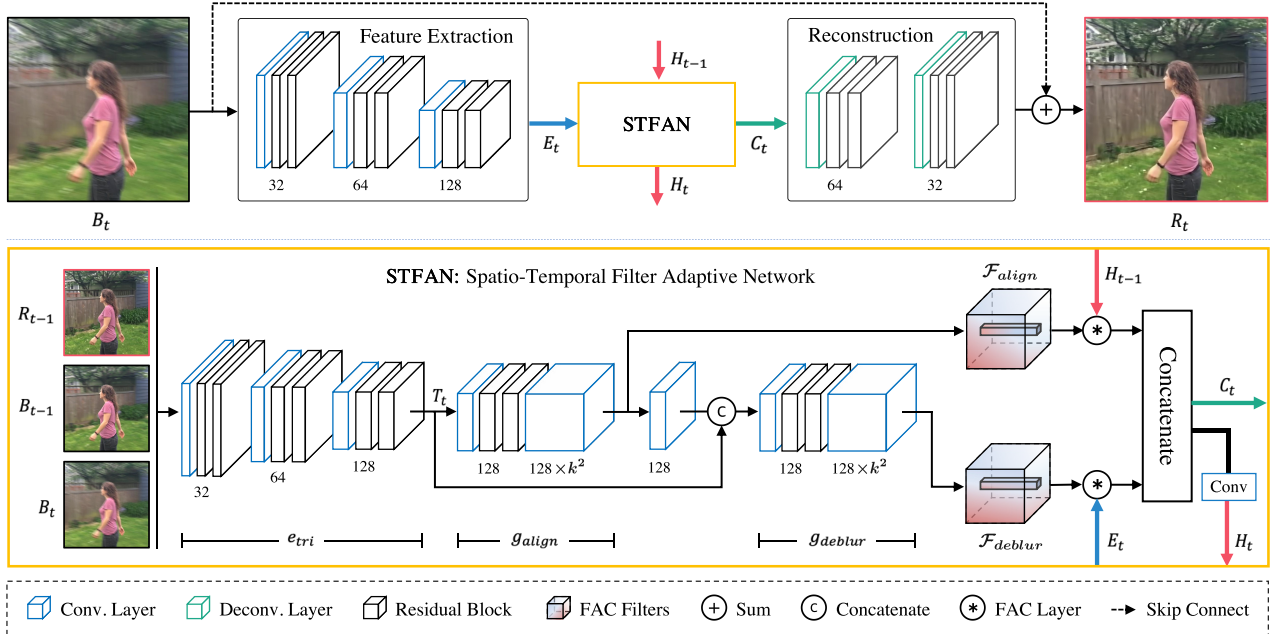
Feature Extraction

32

64

128

$H_{t-1}$

$E_t$

STFAN

$C_t$

$H_t$

Reconstruction

64

32

$B_t$

$R_t$

STFAN: Spatio-Temporal Filter Adaptive Network

$R_{t-1}$

$B_{t-1}$

$B_t$

32

64

128

$T_t$

128

$128 \times k^2$

128

c

128

$128 \times k^2$

$\mathcal{F}_{align}$

$H_{t-1}$

*

*

$\mathcal{F}_{deblur}$

$E_t$

Concatenate

$C_t$

Conv

$H_t$

$e_{tri}$

$g_{align}$

$g_{deblur}$

Conv. Layer

Deconv. Layer

Residual Block

FAC Filters

+ Sum

c Concatenate

* FAC Layer

Skip Connect